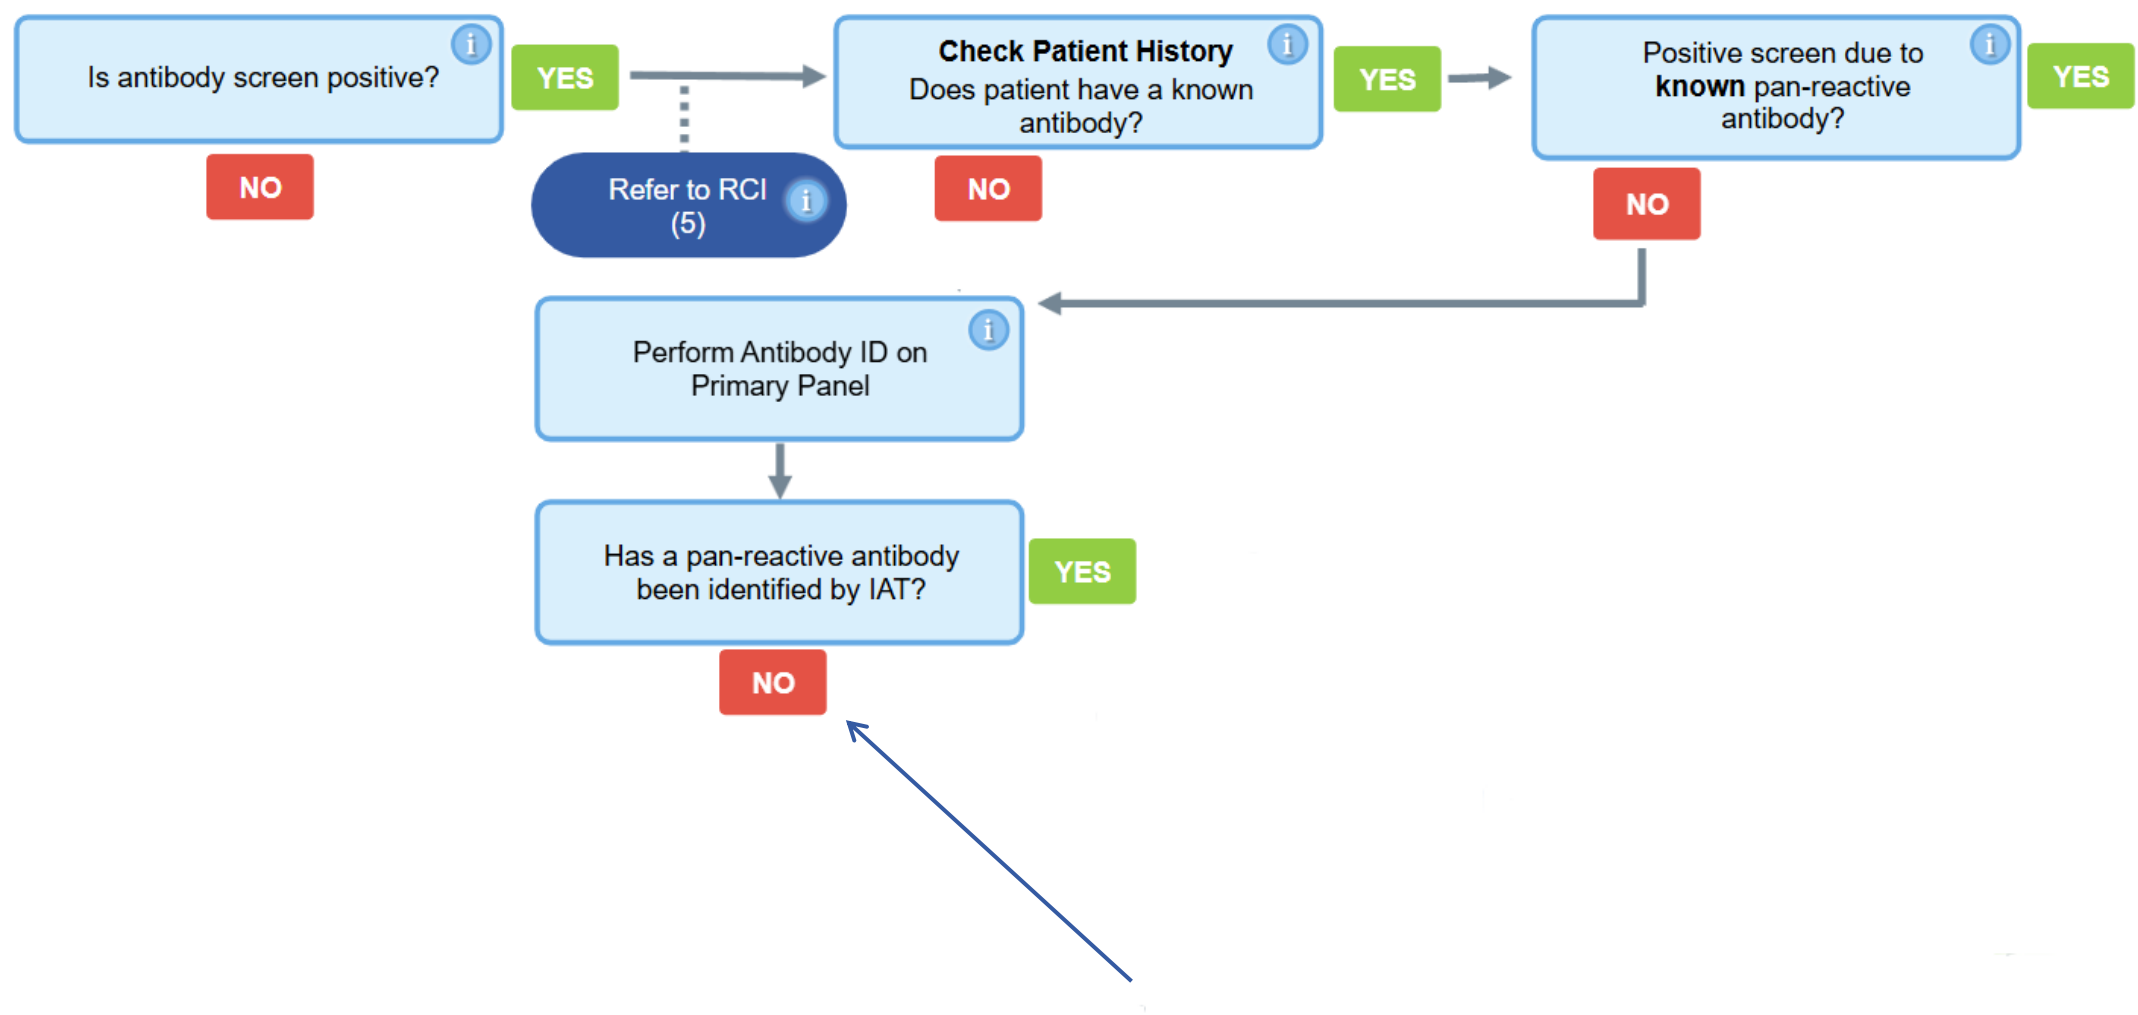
Is antibody screen positive? i

YES

NO

Refer to RCI (5) i

Check Patient History
Does patient have a known antibody? i

YES

NO

Positive screen due to **known** pan-reactive antibody? i

YES

NO

Perform Antibody ID on Primary Panel i

Has a pan-reactive antibody been identified by IAT?

YES

NO